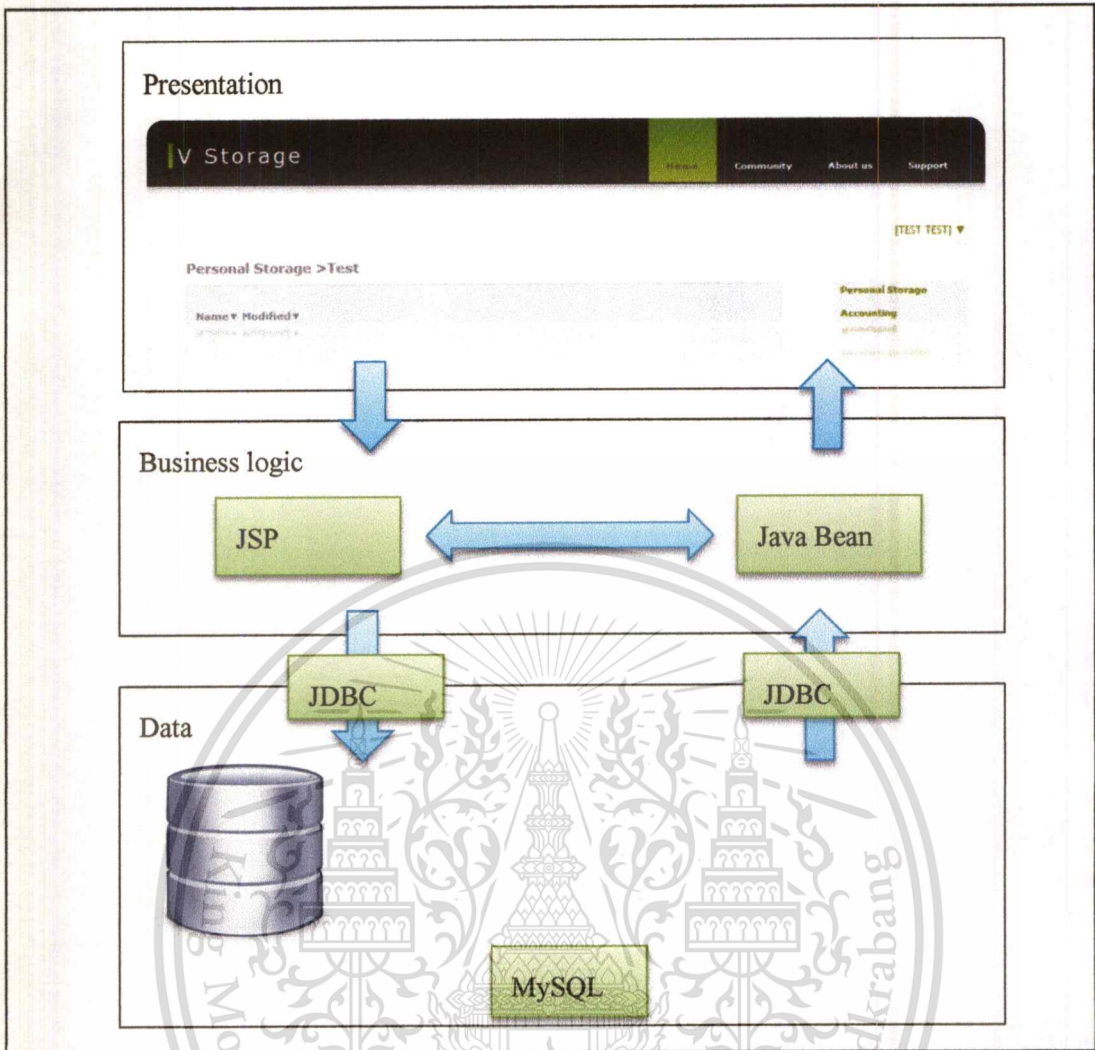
Presentation

V Storage

Home

Community

About us

Support

[TEST TEST] ▼

Personal Storage >Test

Name ▾ Modified ▾

Personal Storage

Accounting

Business logic

JSP

Java Bean

JDBC

JDBC

Data

MySQL

King Mo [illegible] krabang